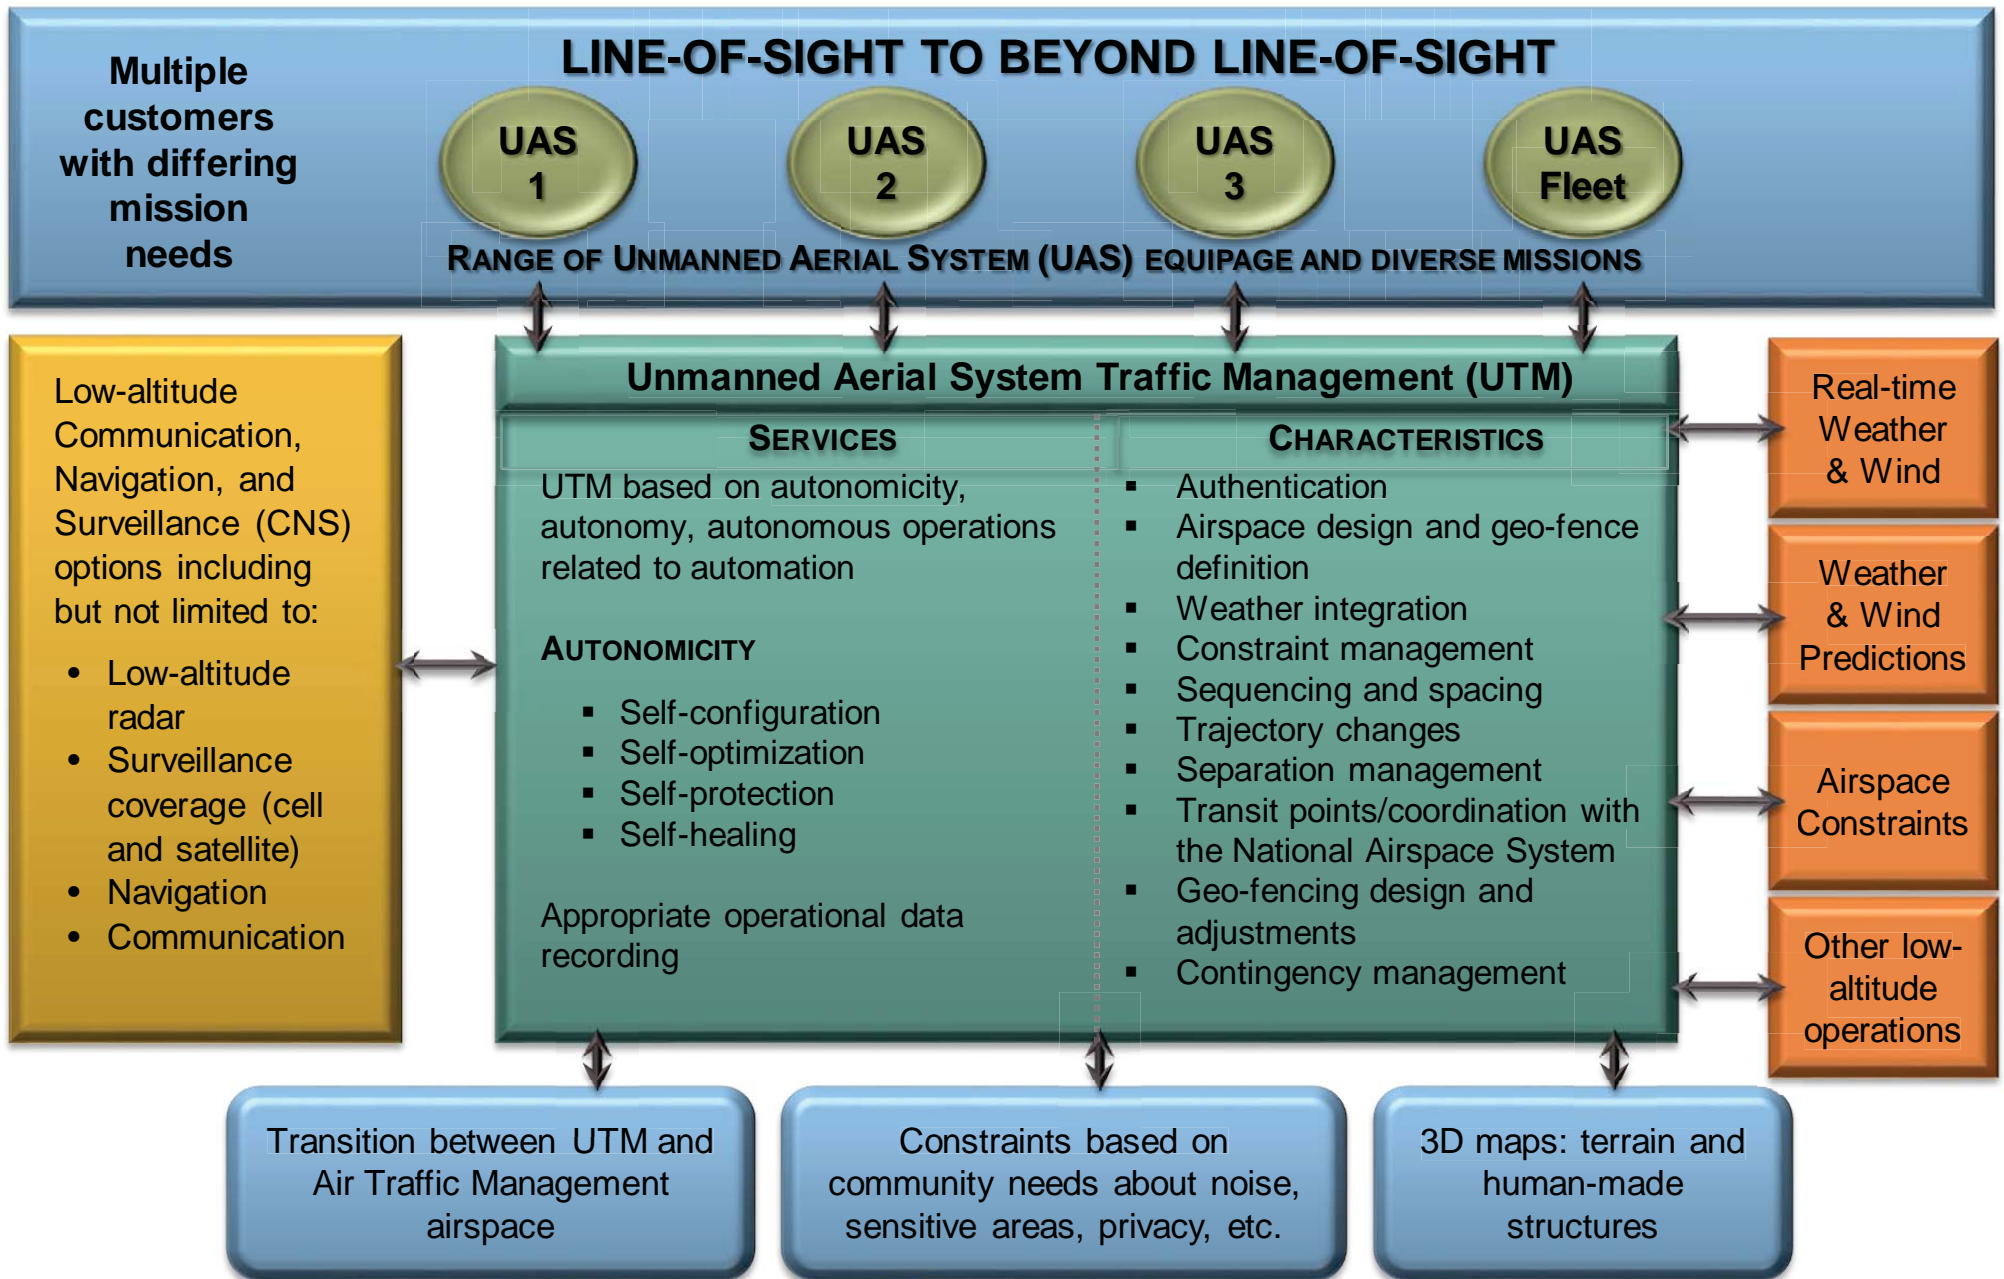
Multiple customers with differing mission needs

LINE-OF-SIGHT TO BEYOND LINE-OF-SIGHT

UAS 1

UAS 2

UAS 3

UAS Fleet

RANGE OF UNMANNED AERIAL SYSTEM (UAS) EQUIPAGE AND DIVERSE MISSIONS

Low-altitude Communication, Navigation, and Surveillance (CNS) options including but not limited to:

- Low-altitude radar
- Surveillance coverage (cell and satellite)
- Navigation
- Communication

Unmanned Aerial System Traffic Management (UTM)

SERVICES

UTM based on autonomicity, autonomy, autonomous operations related to automation

AUTONOMICITY

- Self-configuration
- Self-optimization
- Self-protection
- Self-healing

Appropriate operational data recording

CHARACTERISTICS

- Authentication
- Airspace design and geo-fence definition
- Weather integration
- Constraint management
- Sequencing and spacing
- Trajectory changes
- Separation management
- Transit points/coordination with the National Airspace System
- Geo-fencing design and adjustments
- Contingency management

Real-time Weather & Wind

Weather & Wind Predictions

Airspace Constraints

Other low-altitude operations

Transition between UTM and Air Traffic Management airspace

Constraints based on community needs about noise, sensitive areas, privacy, etc.

3D maps: terrain and human-made structures